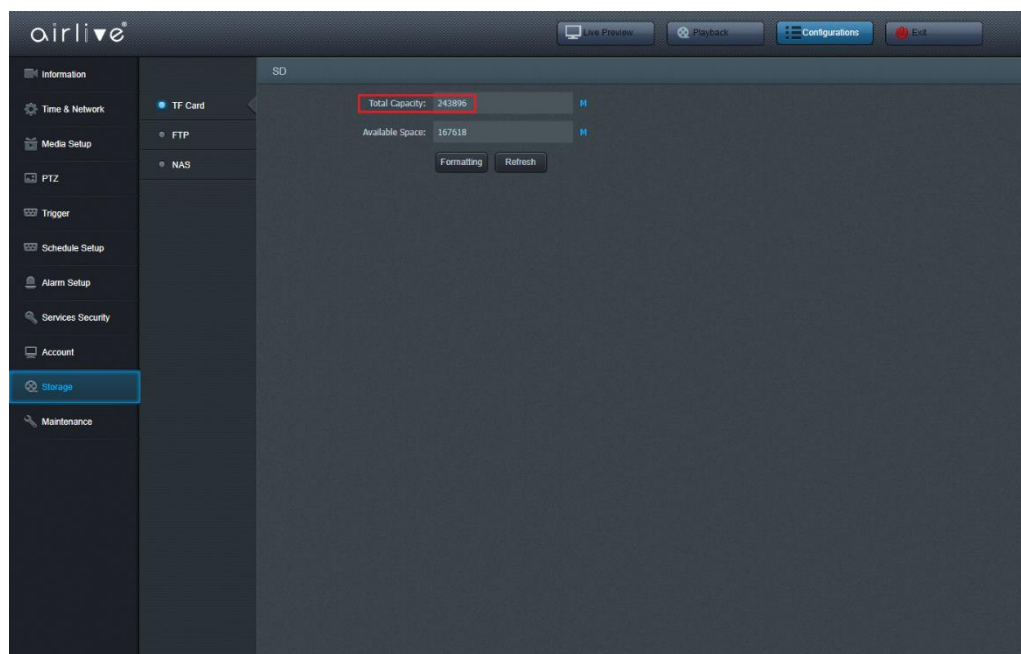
airlive

Live Preview
Playback
Configurations
Exit

Information
Time & Network
Media Setup
PTZ
Trigger
Schedule Setup
Alarm Setup
Services Security
Account
Storage
Maintenance

TF Card
FTP
NAS

SD

Total Capacity: 243896 M
Available Space: 167618 M

Formatting
Refresh